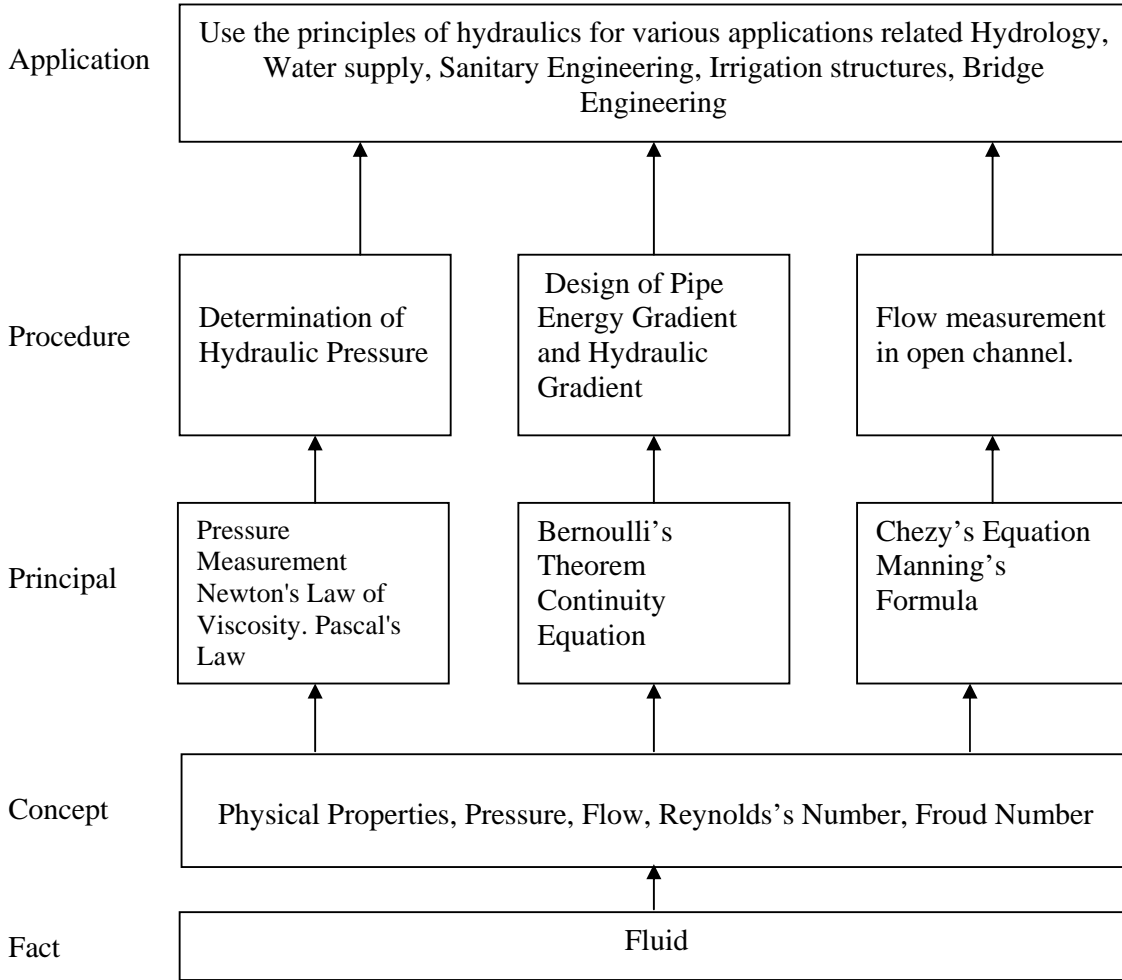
Application

Use the principles of hydraulics for various applications related Hydrology, Water supply, Sanitary Engineering, Irrigation structures, Bridge Engineering

Procedure

Determination of Hydraulic Pressure

Design of Pipe Energy Gradient and Hydraulic Gradient

Flow measurement in open channel.

Principal

Pressure Measurement Newton's Law of Viscosity. Pascal's Law

Bernoulli's Theorem Continuity Equation

Chezy's Equation Manning's Formula

Concept

Physical Properties, Pressure, Flow, Reynolds's Number, Froud Number

Fact

Fluid